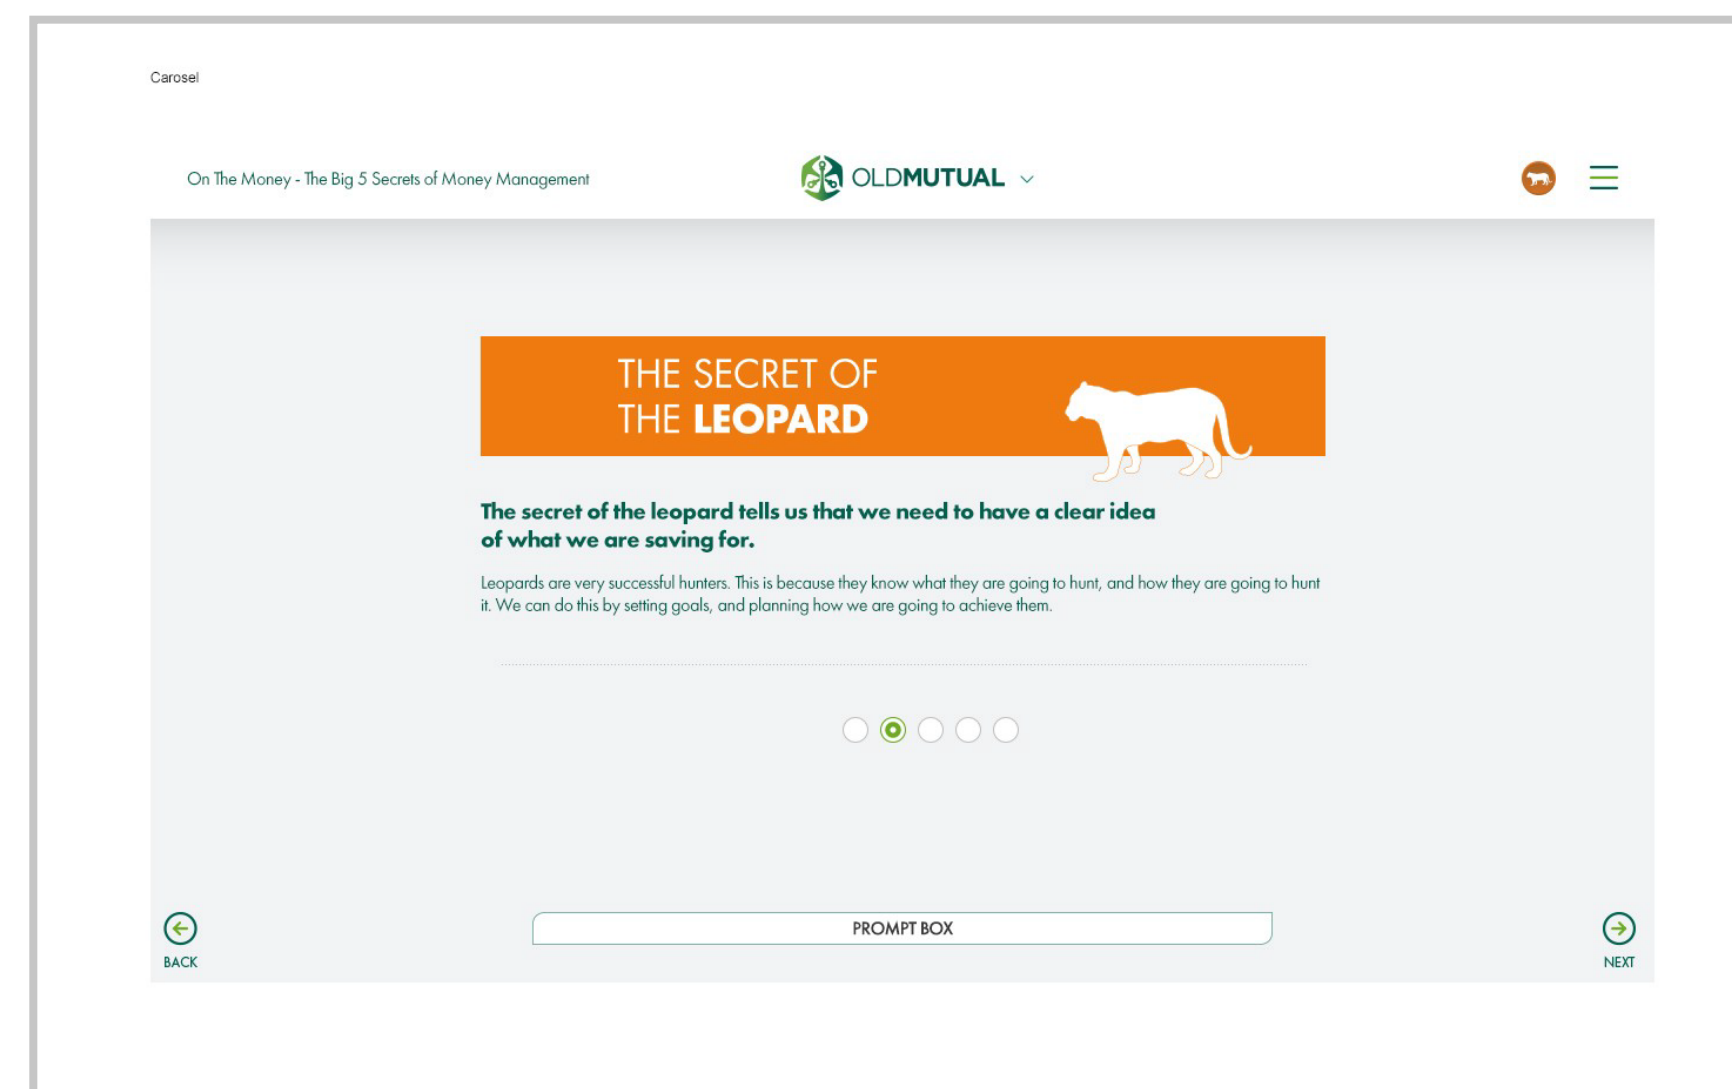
Carosel

On The Money - The Big 5 Secrets of Money Management

OLDMUTUAL

THE SECRET OF
THE LEOPARD

The secret of the leopard tells us that we need to have a clear idea of what we are saving for.

Leopards are very successful hunters. This is because they know what they are going to hunt, and how they are going to hunt it. We can do this by setting goals, and planning how we are going to achieve them.

BACK

PROMPT BOX

NEXT